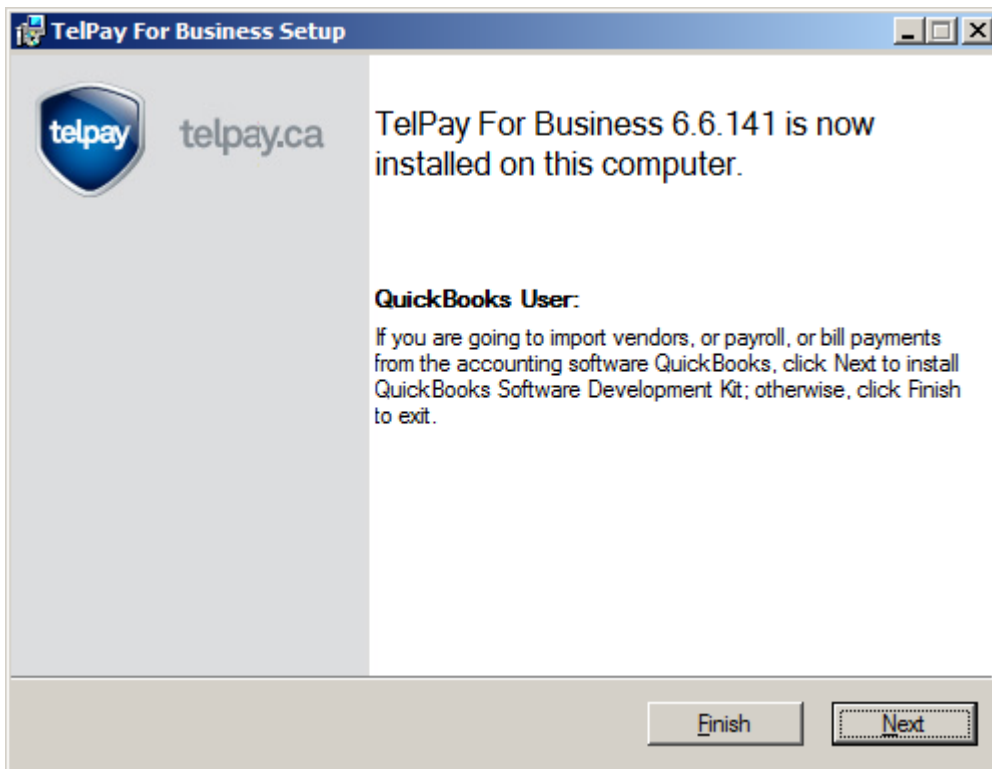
TelPay For Business Setup

telpay

telpay.ca

TelPay For Business 6.6.141 is now installed on this computer.

QuickBooks User:

If you are going to import vendors, or payroll, or bill payments from the accounting software QuickBooks, click Next to install QuickBooks Software Development Kit; otherwise, click Finish to exit.

Finish

Next